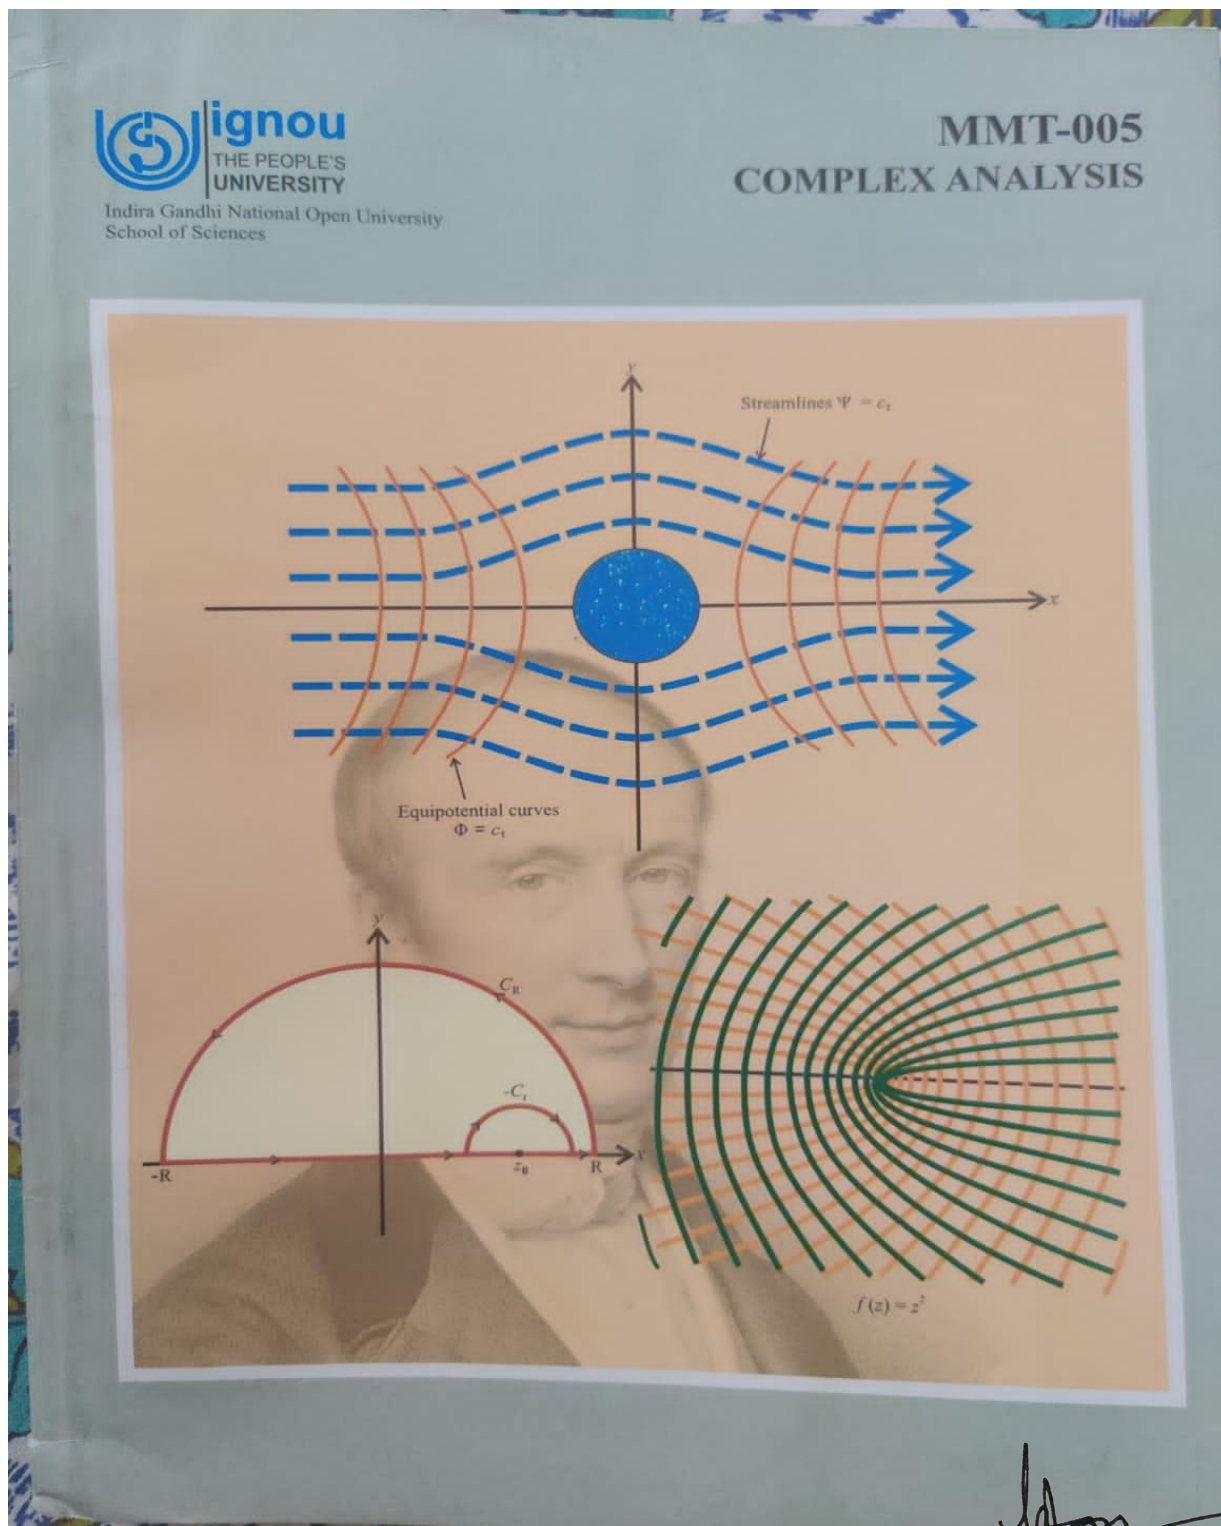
ignou
THE PEOPLE'S
UNIVERSITY
Indira Gandhi National Open University
School of Sciences

MMT-005
COMPLEX ANALYSIS

y

Streamlines $\Psi = c_2$

x

Equipotential curves
$\Phi = c_1$

y

$C_R$

$-C_r$

-R

$z_0$

R

x

$f(z) = z^2$